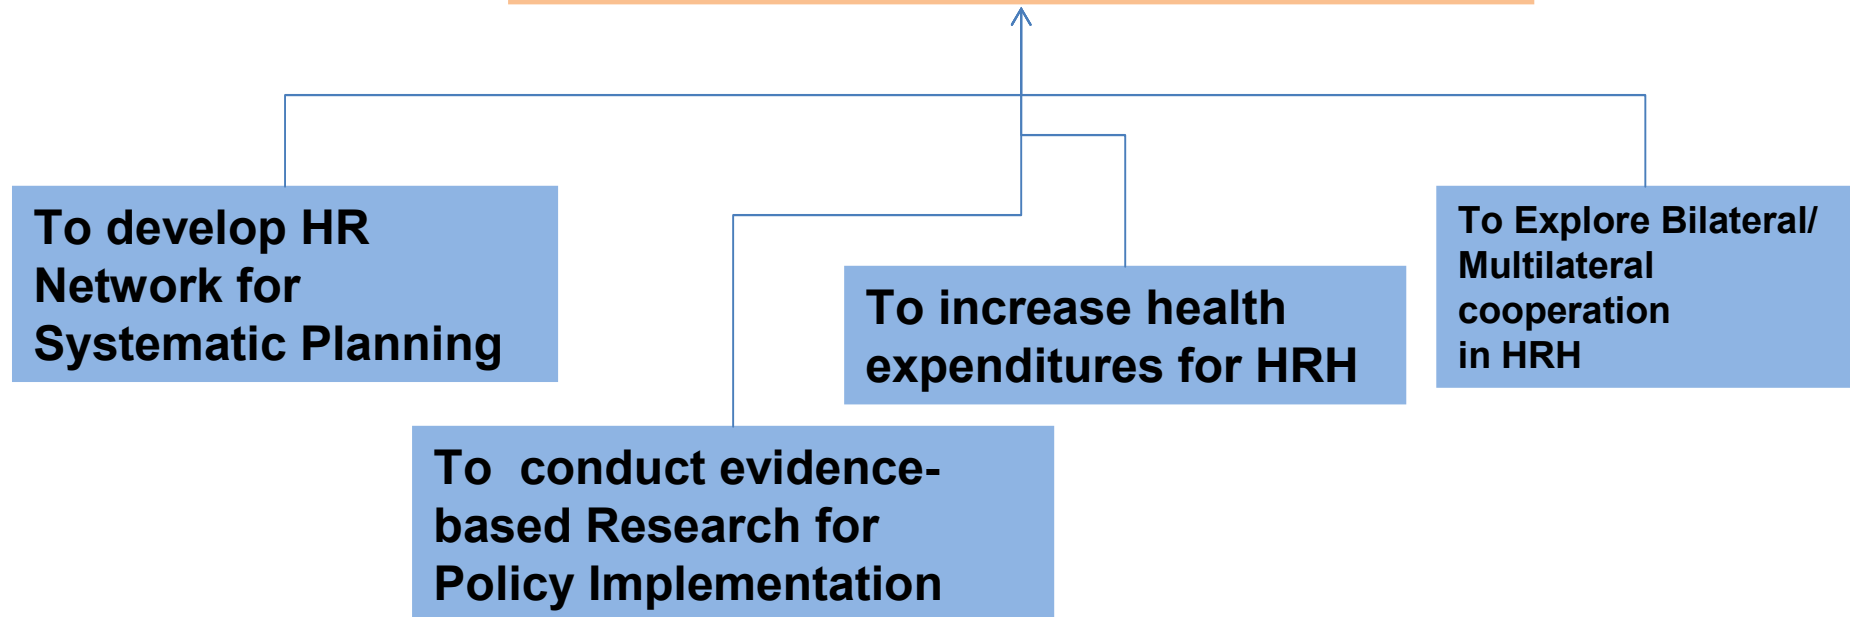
To develop HR Network for Systematic Planning

To increase health expenditures for HRH

To Explore Bilateral/ Multilateral cooperation in HRH

To conduct evidence-based Research for Policy Implementation